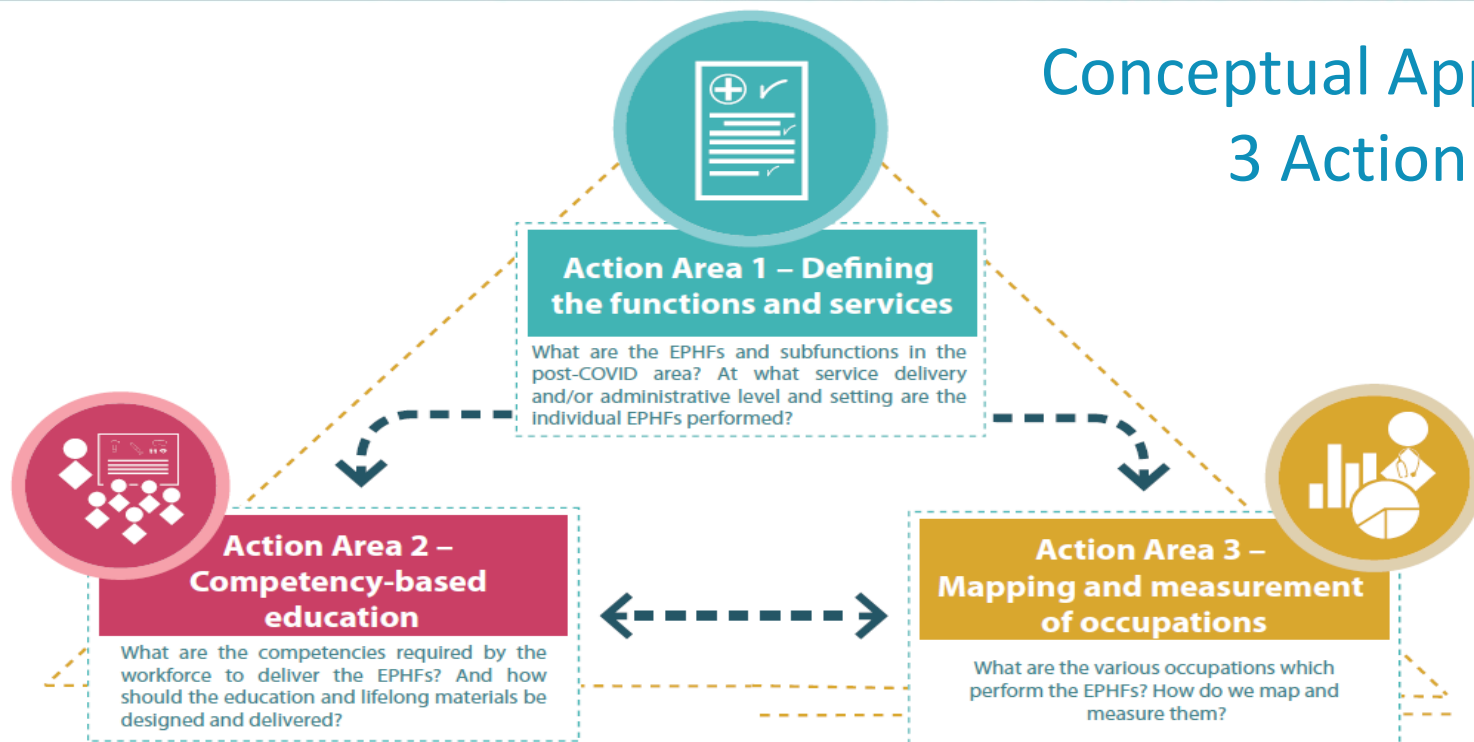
Conceptual Ap
3 Action

Action Area 1 – Defining the functions and services

What are the EPHFs and subfunctions in the post-COVID area? At what service delivery and/or administrative level and setting are the individual EPHFs performed?

Action Area 2 – Competency-based education

What are the competencies required by the workforce to deliver the EPHFs? And how should the education and lifelong materials be designed and delivered?

Action Area 3 – Mapping and measurement of occupations

What are the various occupations which perform the EPHFs? How do we map and measure them?